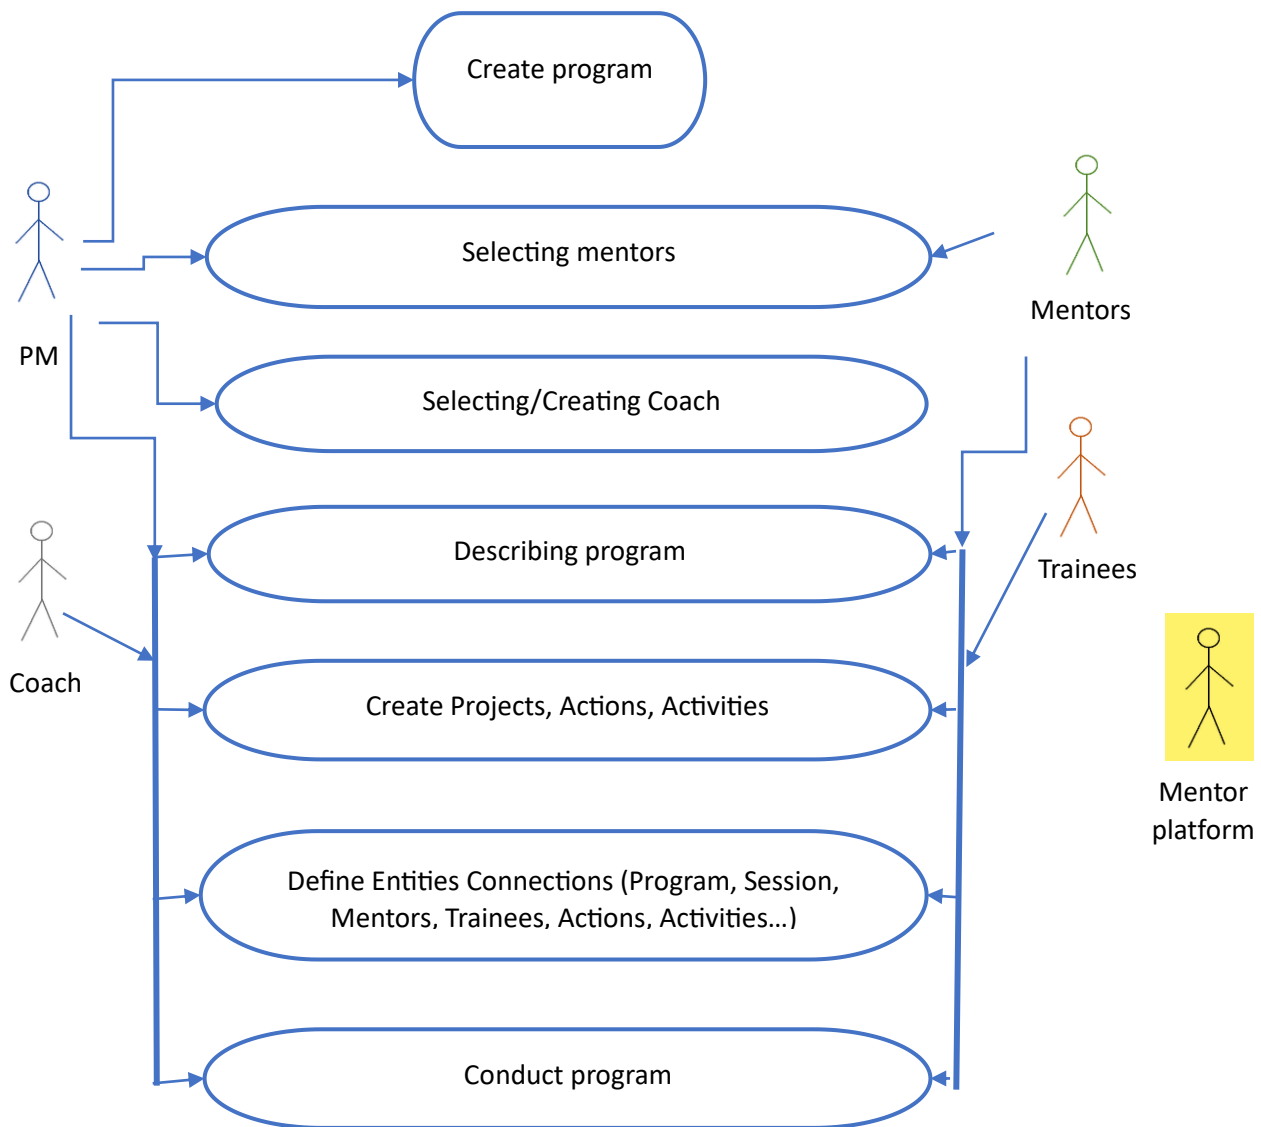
Create program

PM

Selecting mentors

Mentors

Selecting/Creating Coach

Describing program

Trainees

Coach

Create Projects, Actions, Activities

Mentor platform

Define Entities Connections (Program, Session, Mentors, Trainees, Actions, Activities…)

Conduct program